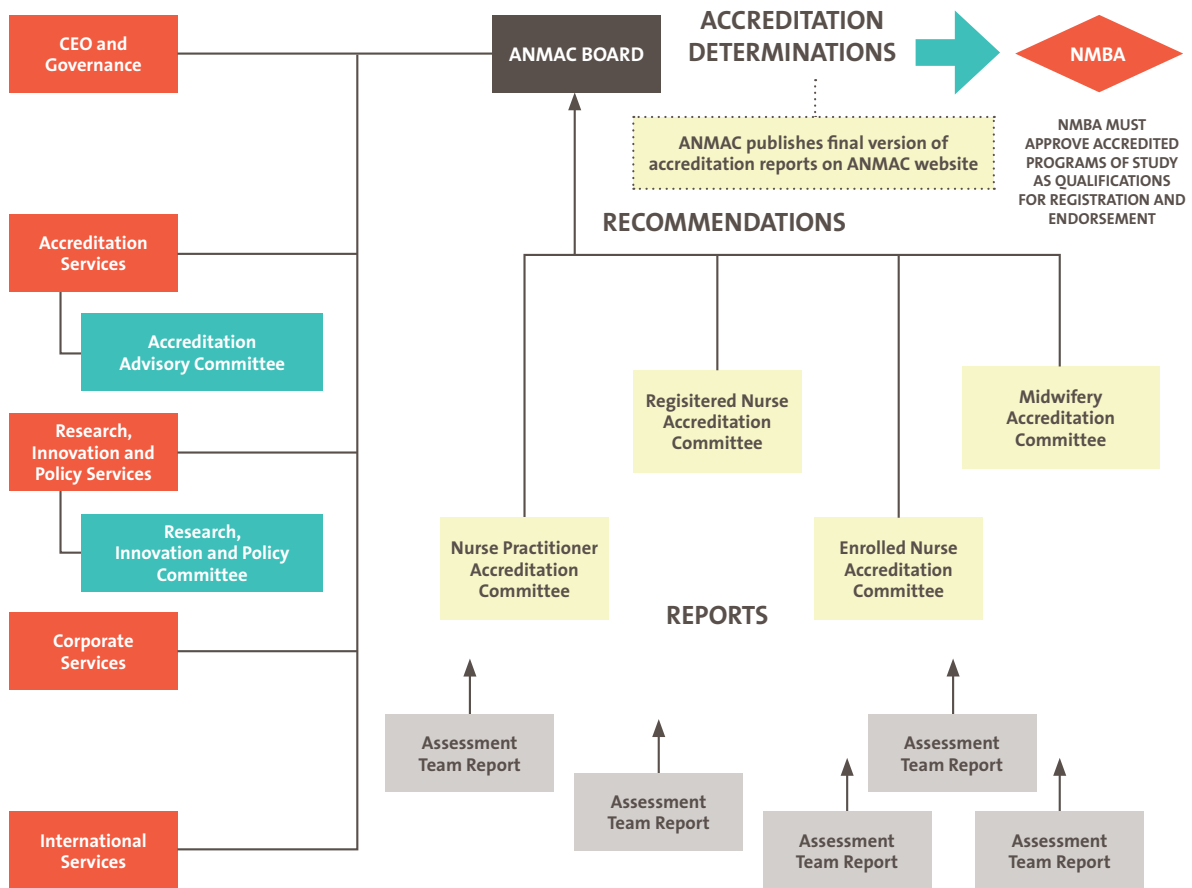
CEO and Governance

ANMAC BOARD

ACCREDITATION DETERMINATIONS

NMBA

ANMAC publishes final version of accreditation reports on ANMAC website

NMBA MUST APPROVE ACCREDITED PROGRAMS OF STUDY AS QUALIFICATIONS FOR REGISTRATION AND ENDORSEMENT

RECOMMENDATIONS

Accreditation Services

Accreditation Advisory Committee

Regisitered Nurse Accreditation Committee

Midwifery Accreditation Committee

Research, Innovation and Policy Services

Research, Innovation and Policy Committee

Nurse Practitioner Accreditation Committee

Enrolled Nurse Accreditation Committee

REPORTS

Corporate Services

Assessment Team Report

Assessment Team Report

Assessment Team Report

Assessment Team Report

Assessment Team Report

International Services